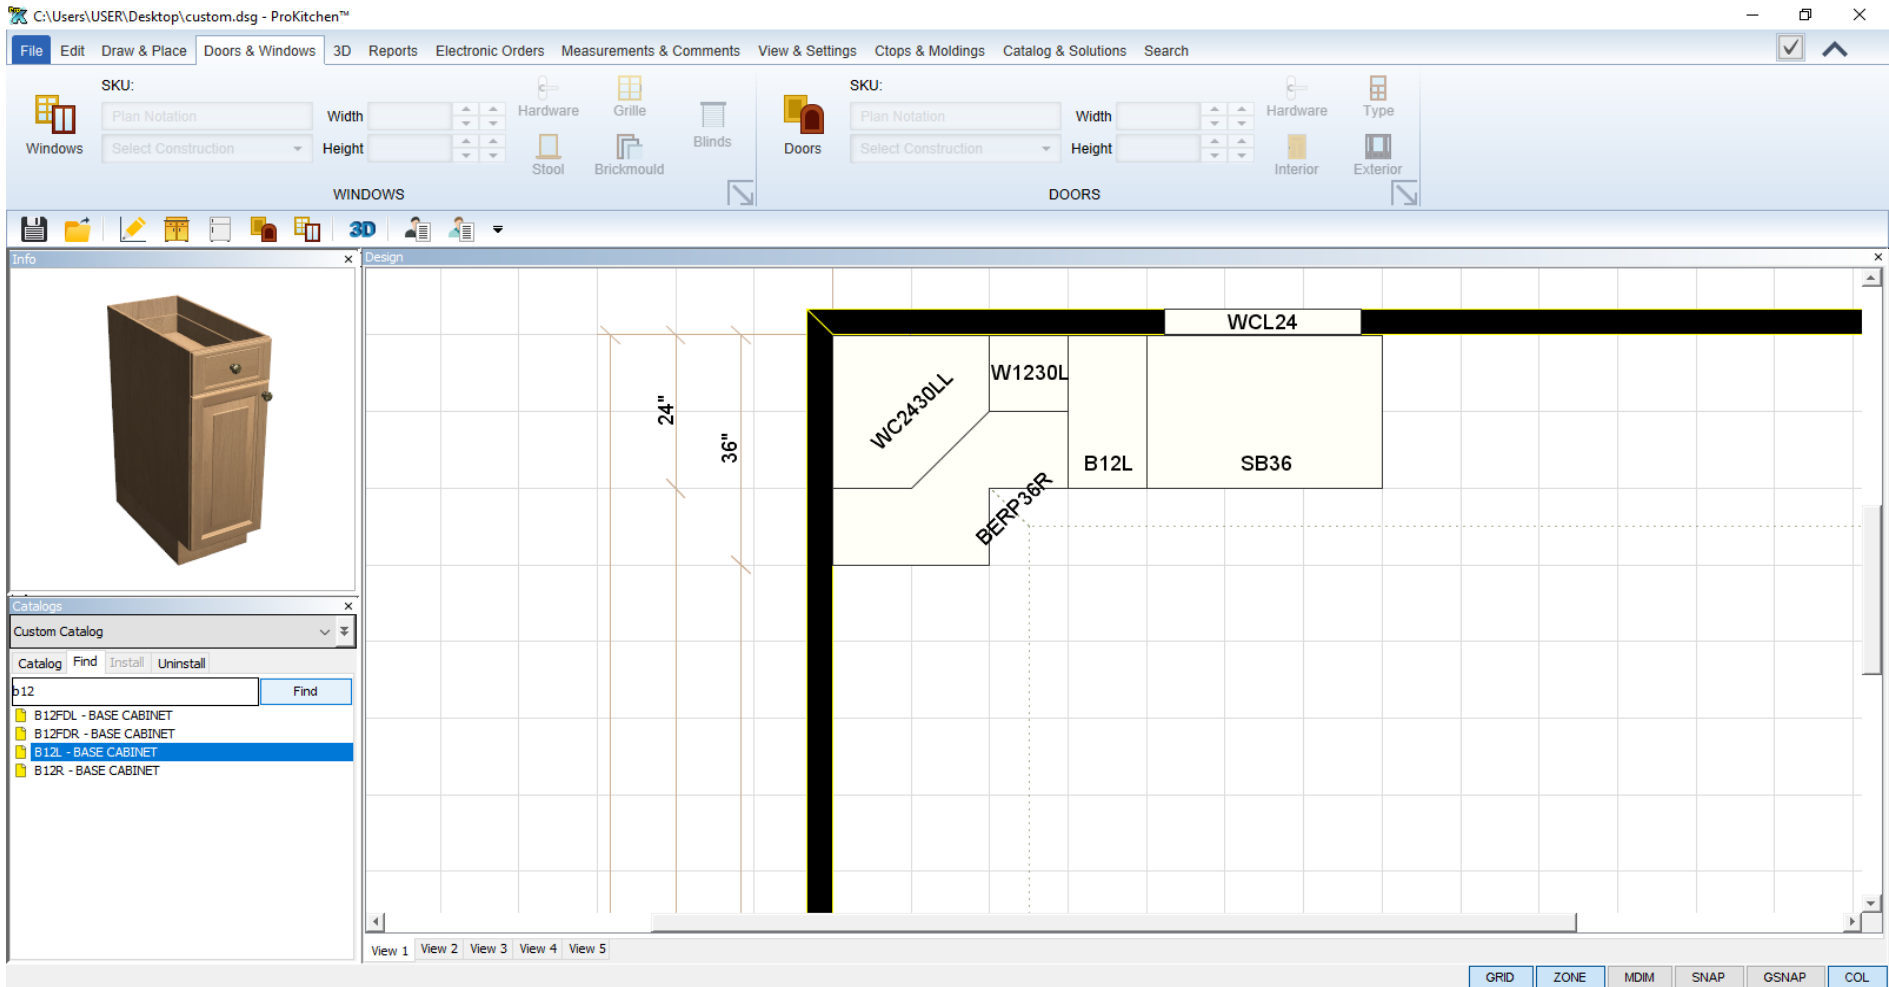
C:\Users\USER\Desktop\custom.dsg - ProKitchen™

File Edit Draw & Place Doors & Windows 3D Reports Electronic Orders Measurements & Comments View & Settings Ctops & Moldings Catalog & Solutions Search

SKU:
Windows
Plan Notation
Select Construction
Width
Height
Hardware
Grille
Blinds
Stool
Brickmould
WINDOWS

SKU:
Doors
Plan Notation
Select Construction
Width
Height
Hardware
Type
Interior
Exterior
DOORS

3D

Info

Catalogs
Custom Catalog
Catalog Find Install Uninstall
b12
Find
B12FDL - BASE CABINET
B12FDR - BASE CABINET
B12L - BASE CABINET
B12R - BASE CABINET

Design
24"
36"
WCL24
WC2430LL
W1230L
B12L
SB36
BERP36R

View 1 View 2 View 3 View 4 View 5

GRID ZONE MDIM SNAP GSNAP COL